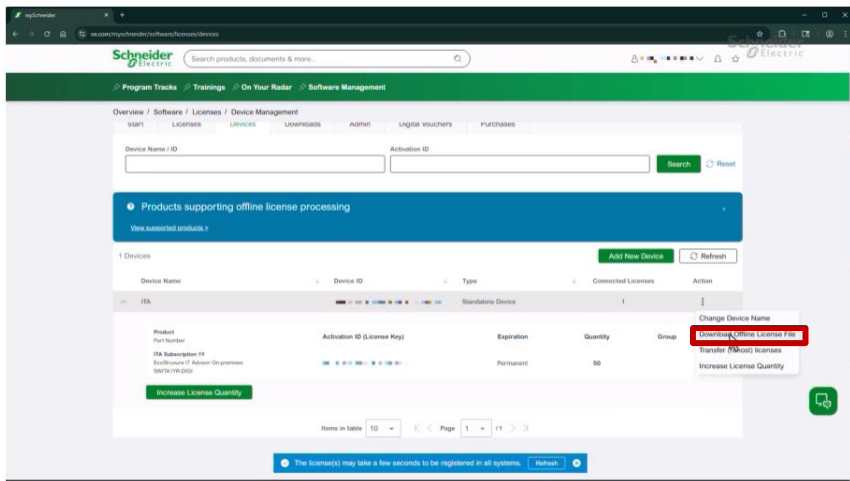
mySchneider
se.com/myschneider/software/licenses/devices
Schneider Electric
Search products, documents & more...
Program Tracks Trainings On Your Radar Software Management
Overview / Software / Licenses / Device Management
Start Licenses Devices Downloads Admin Digital Vouchers Purchases
Device Name / ID
Activation ID
Search Reset
Products supporting offline license processing
View supported products >
1 Devices
Add New Device Refresh
Device Name Device ID Type Connected Licenses Action
ITA Standalone Device 1
Change Device Name
Download Offline License File
Transfer ([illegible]) licenses
Increase License Quantity
Product
Part Number
Activation ID (License Key) Expiration Quantity Group
ITA Subscription 1Y
EcoStruxure IT Advisor On-premises
SWITA1YR-DIGI
Permanent 50
Increase License Quantity
Items in table 10 Page 1 /1
The license(s) may take a few seconds to be registered in all systems. Refresh